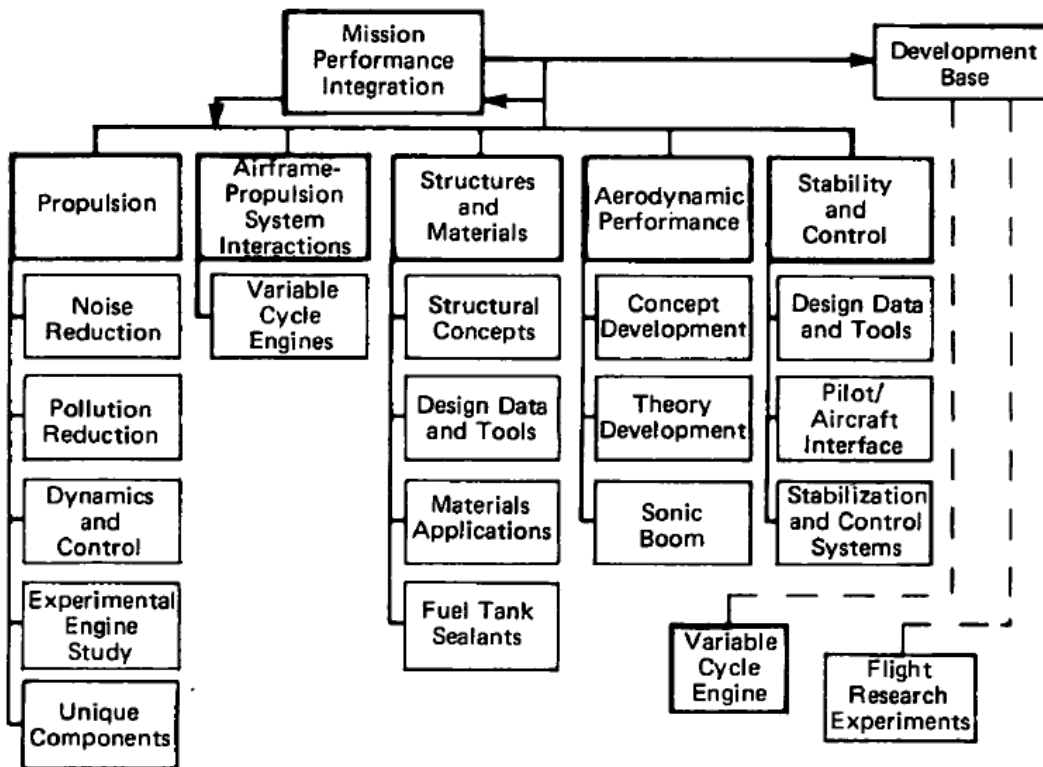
Mission Performance Integration

Development Base

Propulsion

Noise Reduction

Pollution Reduction

Dynamics and Control

Experimental Engine Study

Unique Components

Airframe-Propulsion System Interactions

Variable Cycle Engines

Structures and Materials

Structural Concepts

Design Data and Tools

Materials Applications

Fuel Tank Sealants

Aerodynamic Performance

Concept Development

Theory Development

Sonic Boom

Stability and Control

Design Data and Tools

Pilot/ Aircraft Interface

Stabilization and Control Systems

Variable Cycle Engine

Flight Research Experiments